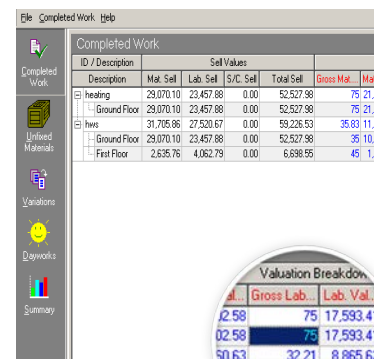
File Completed Work Help

Completed Work

Unfixed Materials

Variations

Dayworks

Summary

Completed Work

| ID / Description | Sell Values | | | | | |
|---|---|---|---|---|---|---|
| Description | Mat. Sell | Lab. Sell | S/C. Sell | Total Sell | Gross Mat... | Ma |
| heating | 29,070.10 | 23,457.88 | 0.00 | 52,527.98 | 75 | 21, |
| Ground Floor | 29,070.10 | 23,457.88 | 0.00 | 52,527.98 | 75 | 21, |
| hws | 31,705.86 | 27,520.67 | 0.00 | 59,226.53 | 35.83 | 11, |
| Ground Floor | 29,070.10 | 23,457.88 | 0.00 | 52,527.98 | 35 | 10, |
| First Floor | 2,635.76 | 4,062.79 | 0.00 | 6,698.55 | 45 | 1, |

Valuation Breakdow

| al. | Gross Lab... | Lab. Val |
|---|---|---|
| 02.58 | 75 | 17,593.4 |
| 02.58 | 75 | 17,593.4 |
| 50.63 | 32.21 | 8,865.6 |